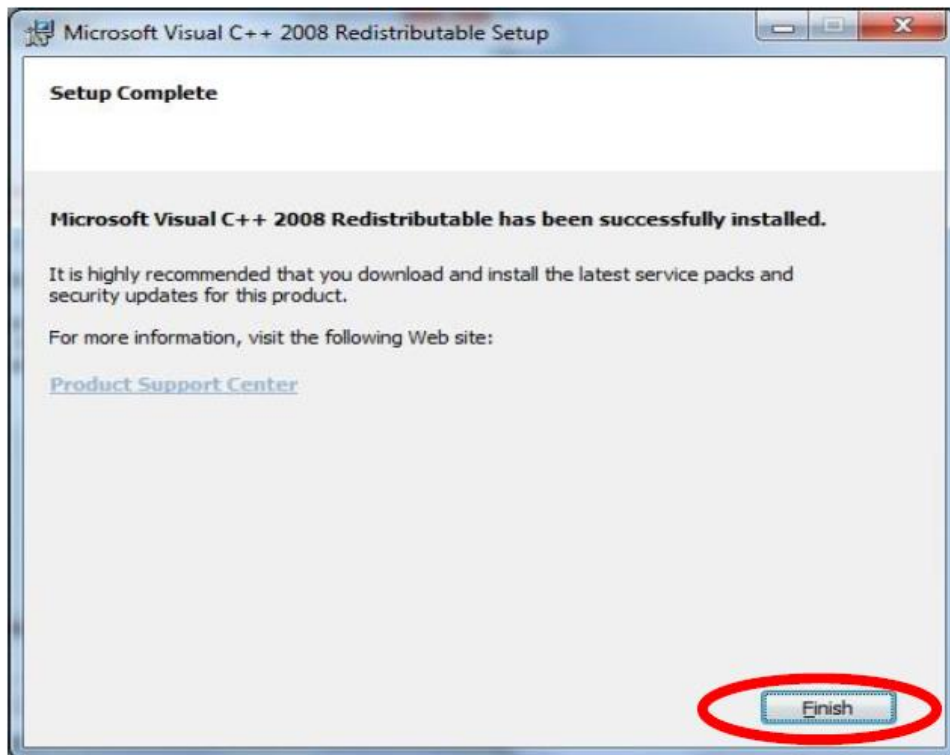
Microsoft Visual C++ 2008 Redistributable Setup

Setup Complete

Microsoft Visual C++ 2008 Redistributable has been successfully installed.

It is highly recommended that you download and install the latest service packs and security updates for this product.

For more information, visit the following Web site:

Product Support Center

Finish